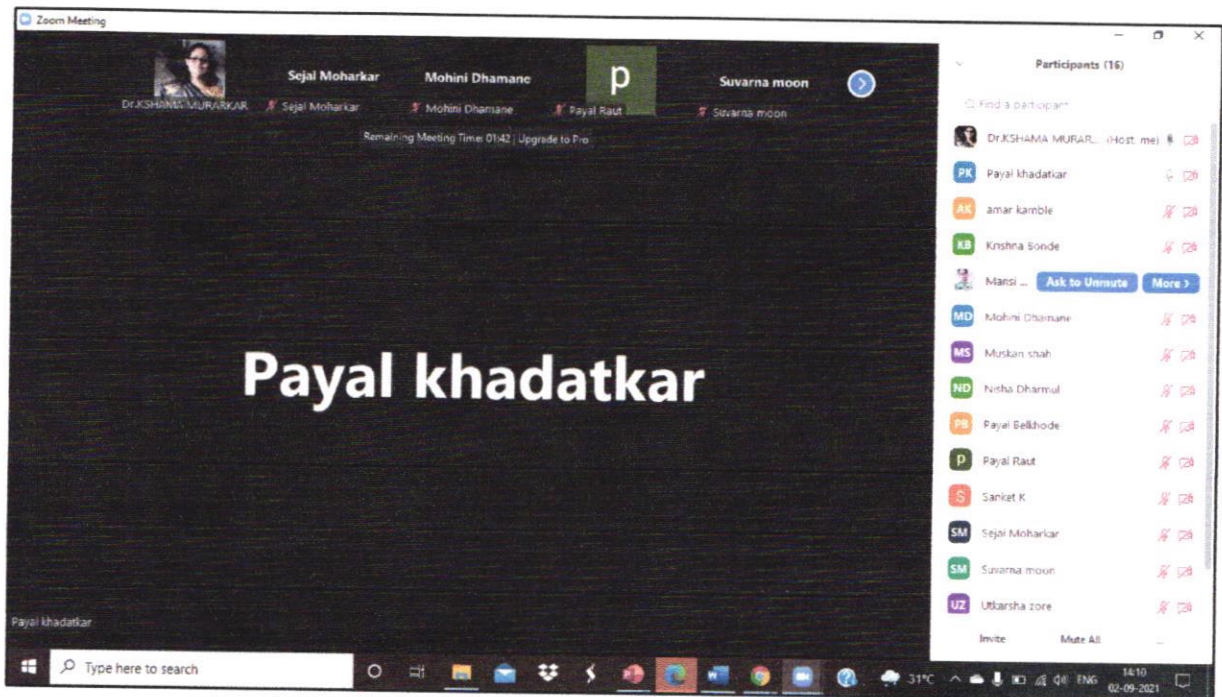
Zoom Meeting

Sejal Moharkar
Mohini Dhamane
p
Suvarna moon

Dr.KSHAMA MURARKAR
Sejal Moharkar
Mohini Dhamane
Payal Raut
Suvarna moon

Remaining Meeting Time: 01:42 | Upgrade to Pro

Participants (16)

Find a participant

Dr.KSHAMA MURAR... (Host, me)
PK Payal khadatkar
AK amar kamble
KB Krishna Bonde
Mansi ... Ask to Unmute More >
MD Mohini Dhamane
MS Muskan shah
ND Nisha Dharmul
PB Payal Belkhode
p Payal Raut
S Sanket K
SM Sejal Moharkar
SM Suvarna moon
UZ Utkarsha zore

Invite Mute All

Payal khadatkar

Payal khadatkar

Type here to search

31°C ENG 14:10 02-09-2021